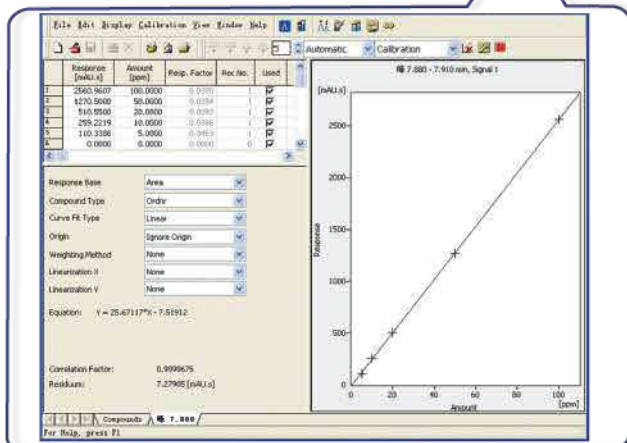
File Edit Display Calibration View Window Help

Automatic Calibration

| | Response [mAU.s] | Amount [ppm] | Resp. Factor | Rec.No. | Used |
|---|---|---|---|---|---|
| 1 | 2560.9607 | 100.0000 | 0.0390 | 1 | ☑ |
| 2 | 1270.5600 | 50.0000 | 0.0394 | 1 | ☑ |
| 3 | 510.5500 | 20.0000 | 0.0392 | 1 | ☑ |
| 4 | 259.2219 | 10.0000 | 0.0386 | 1 | ☑ |
| 5 | 110.3386 | 5.0000 | 0.0453 | 1 | ☑ |
| 6 | 0.0000 | 0.0000 | 0.0000 | 0 | ☑ |

Response Base: Area
Compound Type: Ordinary
Curve Fit Type: Linear
Origin: Ignore Origin
Weighting Method: None
Linearization X: None
Linearization Y: None

Equation: Y = 25.67117*X - 7.51912

Correlation Factor: 0.9999675
Residuum: 7.27905 [mAU.s]

7.880 - 7.910 min, Signal 1

[mAU.s]

Response

2500
2000
1500
1000
500
0

0 20 40 60 80 100 [ppm]
Amount

Compounds 7.880

For Help, press F1